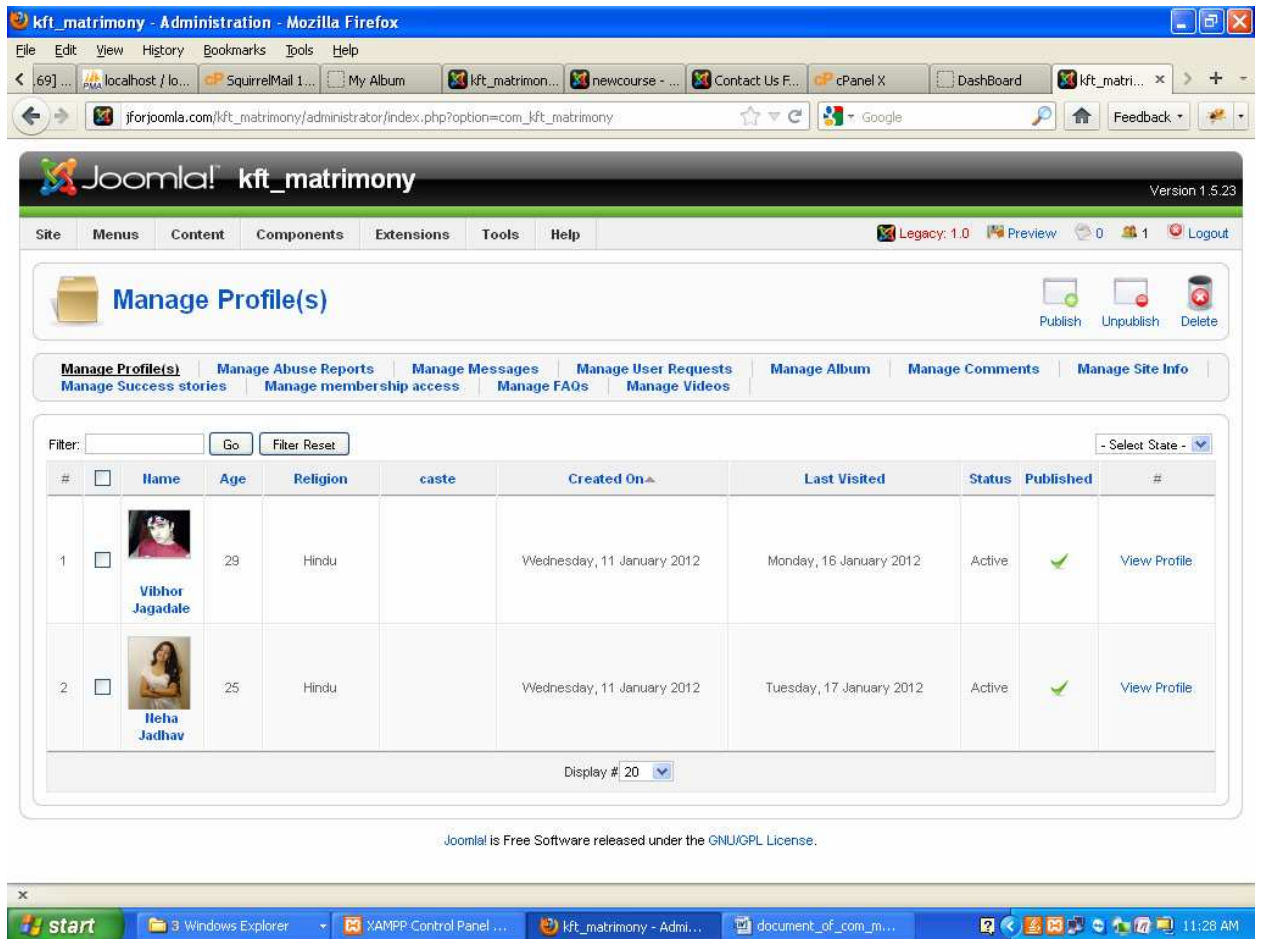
kft_matrimony - Administration - Mozilla Firefox

File Edit View History Bookmarks Tools Help

.69] ... localhost / lo... SquirrelMail 1... My Album kft_matrimon... newcourse - ... Contact Us F... cPanel X DashBoard kft_matri... ×

jforjoomla.com/kft_matrimony/administrator/index.php?option=com_kft_matrimony

Google

Feedback

Joomla! kft_matrimony

Version 1.5.23

Site Menus Content Components Extensions Tools Help

Legacy: 1.0 Preview 0 1 Logout

Manage Profile(s)

Publish Unpublish Delete

Manage Profile(s) | Manage Abuse Reports | Manage Messages | Manage User Requests | Manage Album | Manage Comments | Manage Site Info | Manage Success stories | Manage membership access | Manage FAQs | Manage Videos

Filter: Go Filter Reset

- Select State -

| # | | Name | Age | Religion | caste | Created On | Last Visited | Status | Published | # |
|---|---|---|---|---|---|---|---|---|---|---|
| 1 | | Vibhor Jagadale | 29 | Hindu | | Wednesday, 11 January 2012 | Monday, 16 January 2012 | Active | ✓ | View Profile |
| 2 | | Neha Jadhav | 25 | Hindu | | Wednesday, 11 January 2012 | Tuesday, 17 January 2012 | Active | ✓ | View Profile |

Display # 20

Joomla! is Free Software released under the GNU/GPL License.

×

start 3 Windows Explorer XAMPP Control Panel ... kft_matrimony - Admi... document_of_com_m... 11:28 AM